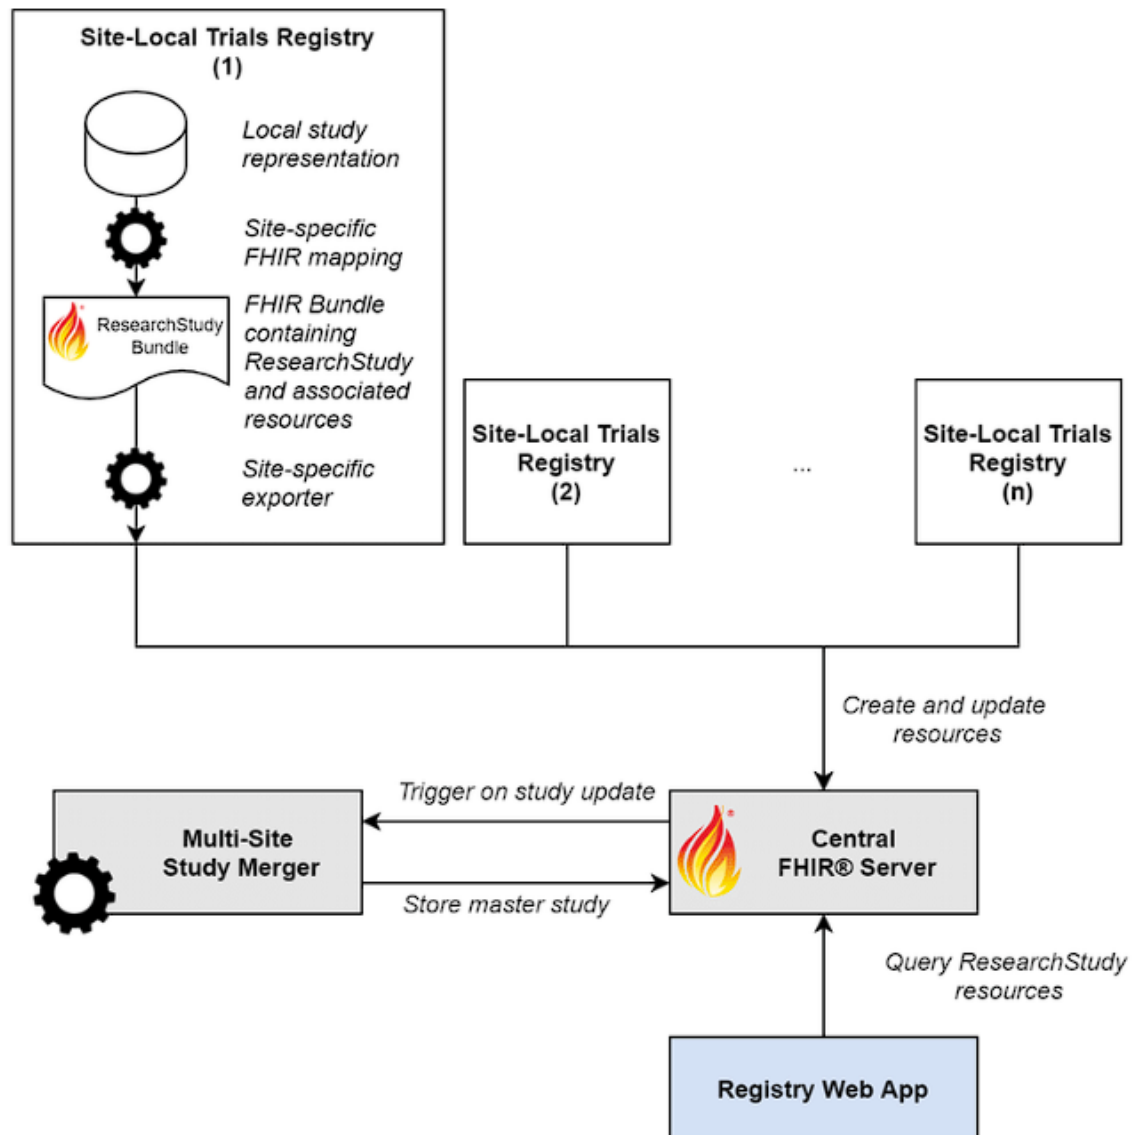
Site-Local Trials Registry (1)

Local study representation

Site-specific FHIR mapping

ResearchStudy Bundle

FHIR Bundle containing ResearchStudy and associated resources

Site-specific exporter

Site-Local Trials Registry (2)

...

Site-Local Trials Registry (n)

Create and update resources

Trigger on study update

Multi-Site Study Merger

Central FHIR® Server

Store master study

Query ResearchStudy resources

Registry Web App